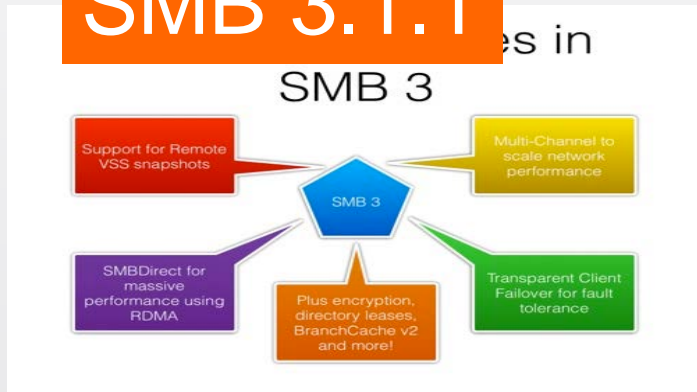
SMB 3.1.1

es in

SMB 3

Support for Remote VSS snapshots

Multi-Channel to scale network performance

SMB 3

SMBDirect for massive performance using RDMA

Plus encryption, directory leases, BranchCache v2 and more!

Transparent Client Failover for fault tolerance